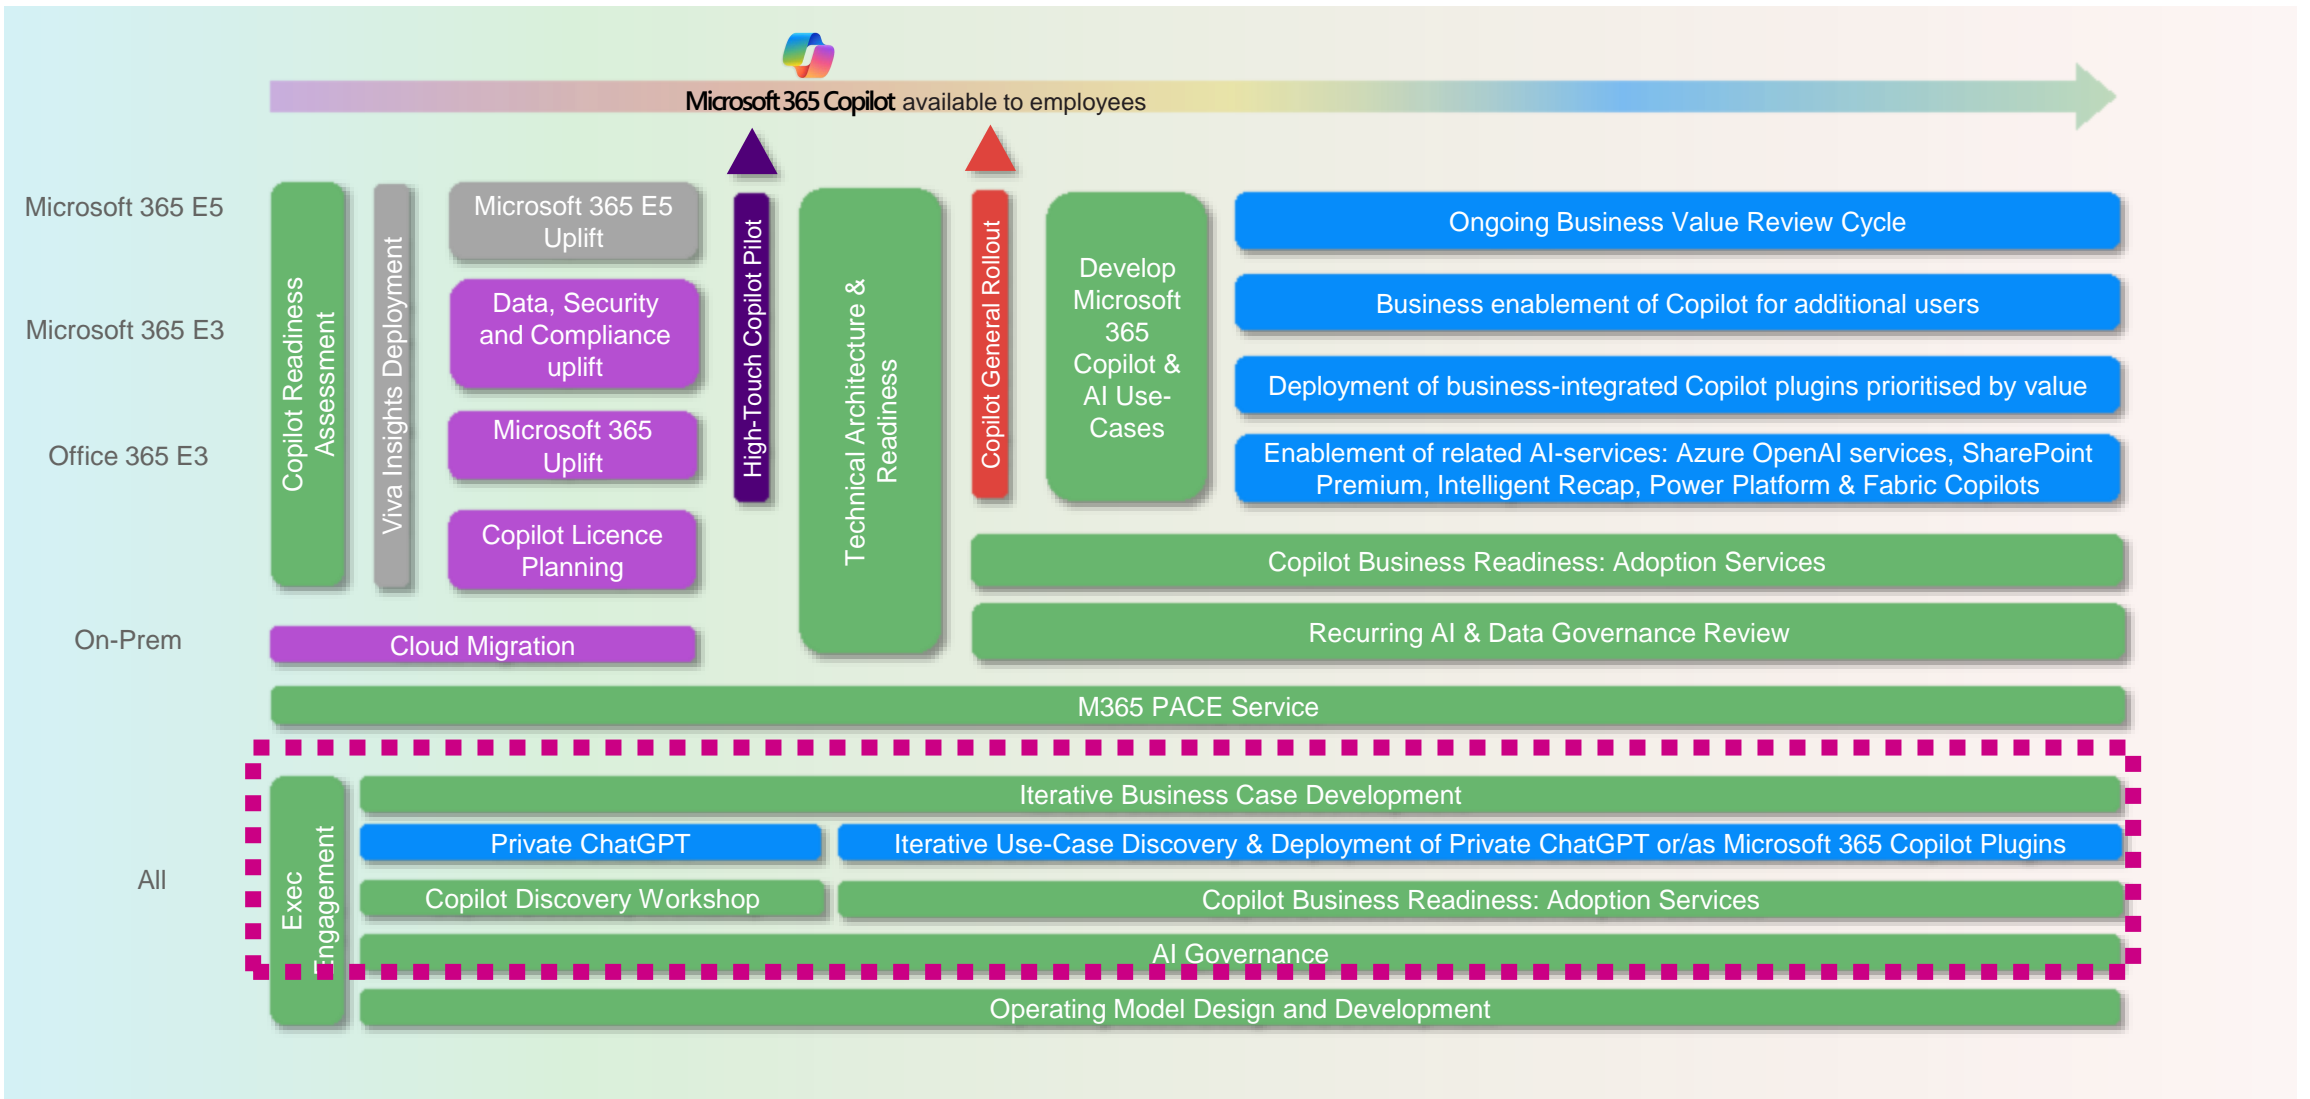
Microsoft 365 Copilot available to employees

Microsoft 365 E5

Microsoft 365 E3

Office 365 E3

On-Prem

All

Copilot Readiness Assessment

Viva Insights Deployment

Microsoft 365 E5 Uplift

Data, Security and Compliance uplift

Microsoft 365 Uplift

Copilot Licence Planning

Cloud Migration

High-Touch Copilot Pilot

Technical Architecture & Readiness

Copilot General Rollout

Develop Microsoft 365 Copilot & AI Use-Cases

Ongoing Business Value Review Cycle

Business enablement of Copilot for additional users

Deployment of business-integrated Copilot plugins prioritised by value

Enablement of related AI-services: Azure OpenAI services, SharePoint Premium, Intelligent Recap, Power Platform & Fabric Copilots

Copilot Business Readiness: Adoption Services

Recurring AI & Data Governance Review

M365 PACE Service

Exec Engagement

Iterative Business Case Development

Private ChatGPT

Iterative Use-Case Discovery & Deployment of Private ChatGPT or/as Microsoft 365 Copilot Plugins

Copilot Discovery Workshop

Copilot Business Readiness: Adoption Services

AI Governance

Operating Model Design and Development